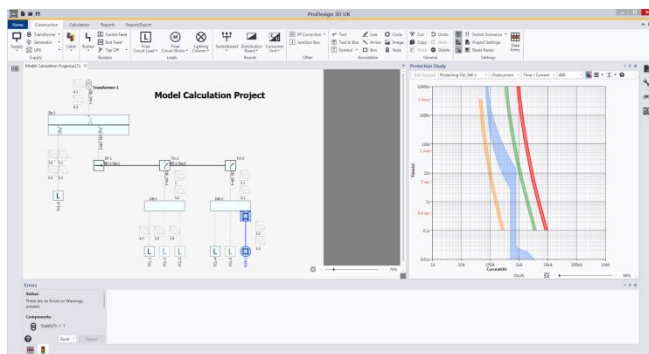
ProDesign 3D UK

Home Construction Calculation Reports Import/Export

Supply Transformer Generator UPS Cable Busbar Centre Feed End Feed Tap Off Final Circuit Load Final Circuit Motor Lighting Column Switchboard Distribution Board Consumer Unit PF Correction Junction Box Text Text In Box Symbol Line Arrow Box Circle Image Note Cut Copy Paste Undo Redo Delete Switch Scenarios Project Settings Reset Panes Data Entry

Supply Busbars Loads Boards Other Annotation General Settings

Model Calculation Project.pLTx

Model Calculation Project

Transformer-1

Protection Study

Protecting CA_DB-1 Overcurrent Time / Current 400

Time(s)

Current(A)

Errors

Status
There are no Errors or Warnings present.

Components

Excel Export

79%

90%